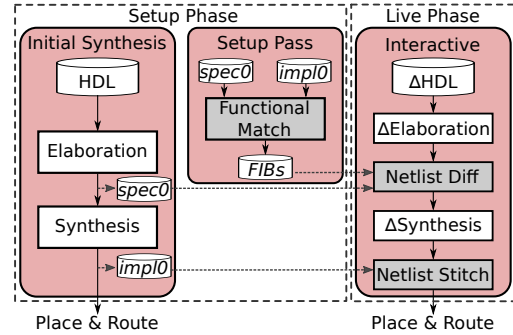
Setup Phase

Initial Synthesis

HDL

Elaboration

spec0

Synthesis

impl0

Place & Route

Setup Pass

spec0

impl0

Functional Match

FIBs

Live Phase

Interactive

ΔHDL

ΔElaboration

Netlist Diff

ΔSynthesis

Netlist Stitch

Place & Route